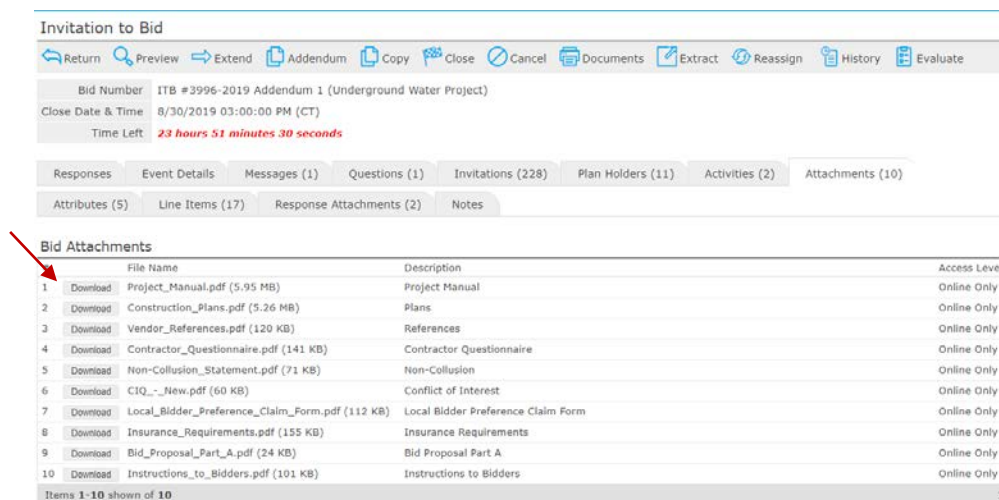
Invitation to Bid

Return Preview Extend Addendum Copy Close Cancel Documents Extract Reassign History Evaluate

| | |
|---|---|
| Bid Number | ITB #3996-2019 Addendum 1 (Underground Water Project) |
| Close Date & Time | 8/30/2019 03:00:00 PM (CT) |
| Time Left | 23 hours 51 minutes 30 seconds |

Responses | Event Details | Messages (1) | Questions (1) | Invitations (228) | Plan Holders (11) | Activities (2) | Attachments (10)

Attributes (5) | Line Items (17) | Response Attachments (2) | Notes

Bid Attachments

| | | File Name | Description | Access Leve |
|---|---|---|---|---|
| 1 | Download | Project_Manual.pdf (5.95 MB) | Project Manual | Online Only |
| 2 | Download | Construction_Plans.pdf (5.26 MB) | Plans | Online Only |
| 3 | Download | Vendor_References.pdf (120 KB) | References | Online Only |
| 4 | Download | Contractor_Questionnaire.pdf (141 KB) | Contractor Questionnaire | Online Only |
| 5 | Download | Non-Collusion_Statement.pdf (71 KB) | Non-Collusion | Online Only |
| 6 | Download | CIQ_-_New.pdf (60 KB) | Conflict of Interest | Online Only |
| 7 | Download | Local_Bidder_Preference_Claim_Form.pdf (112 KB) | Local Bidder Preference Claim Form | Online Only |
| 8 | Download | Insurance_Requirements.pdf (155 KB) | Insurance Requirements | Online Only |
| 9 | Download | Bid_Proposal_Part_A.pdf (24 KB) | Bid Proposal Part A | Online Only |
| 10 | Download | Instructions_to_Bidders.pdf (101 KB) | Instructions to Bidders | Online Only |

Items 1-10 shown of 10